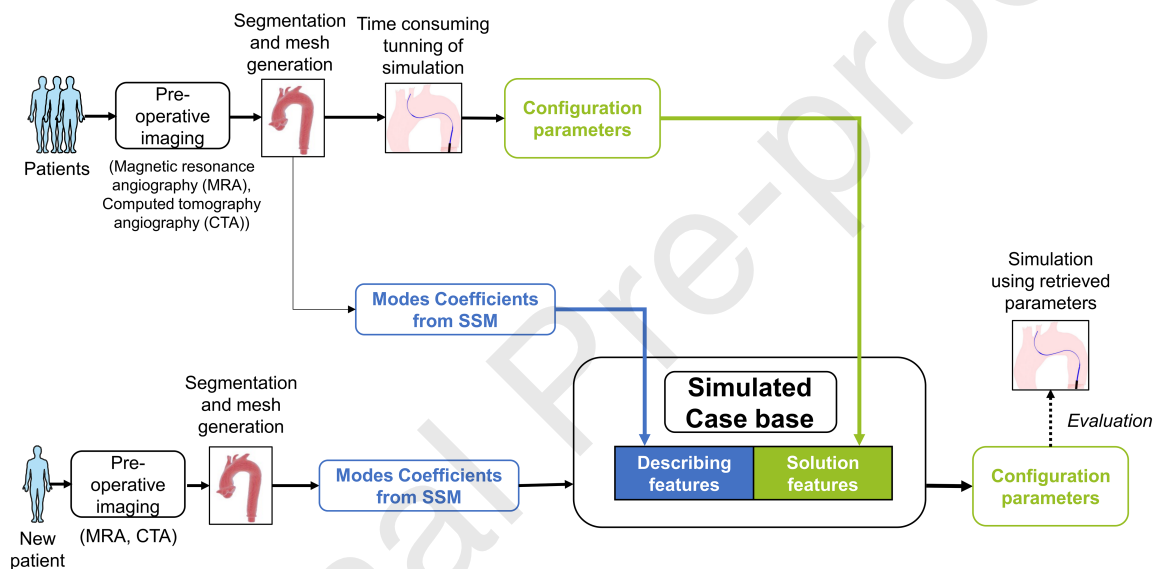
Segmentation and mesh generation

Time consuming tunning of simulation

Patients

Pre-operative imaging

(Magnetic resonance angiography (MRA), Computed tomography angiography (CTA))

Configuration parameters

Modes Coefficients from SSM

Simulation using retrieved parameters

Simulated Case base

Evaluation

Segmentation and mesh generation

New patient

Pre-operative imaging

(MRA, CTA)

Modes Coefficients from SSM

Describing features

Solution features

Configuration parameters

Journal Pre-proof